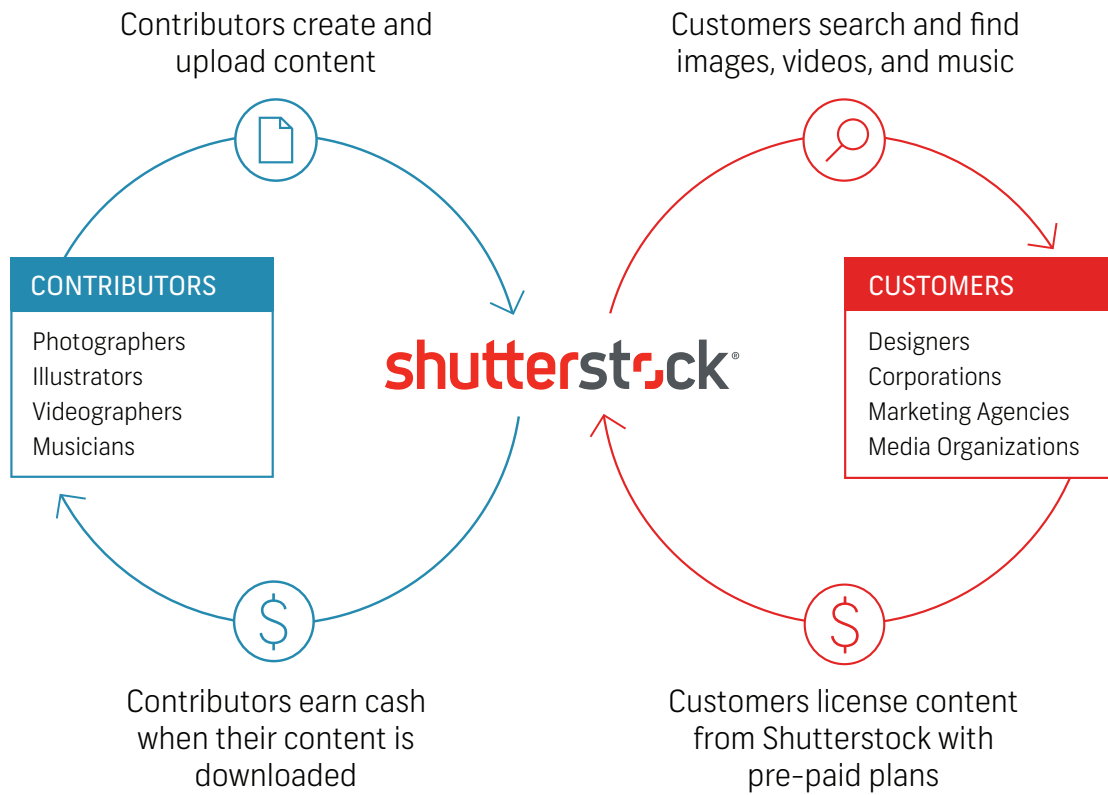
Contributors create and upload content

Customers search and find images, videos, and music

CONTRIBUTORS

Photographers
Illustrators
Videographers
Musicians

shutterstock®

CUSTOMERS

Designers
Corporations
Marketing Agencies
Media Organizations

$

$

Contributors earn cash when their content is downloaded

Customers license content from Shutterstock with pre-paid plans